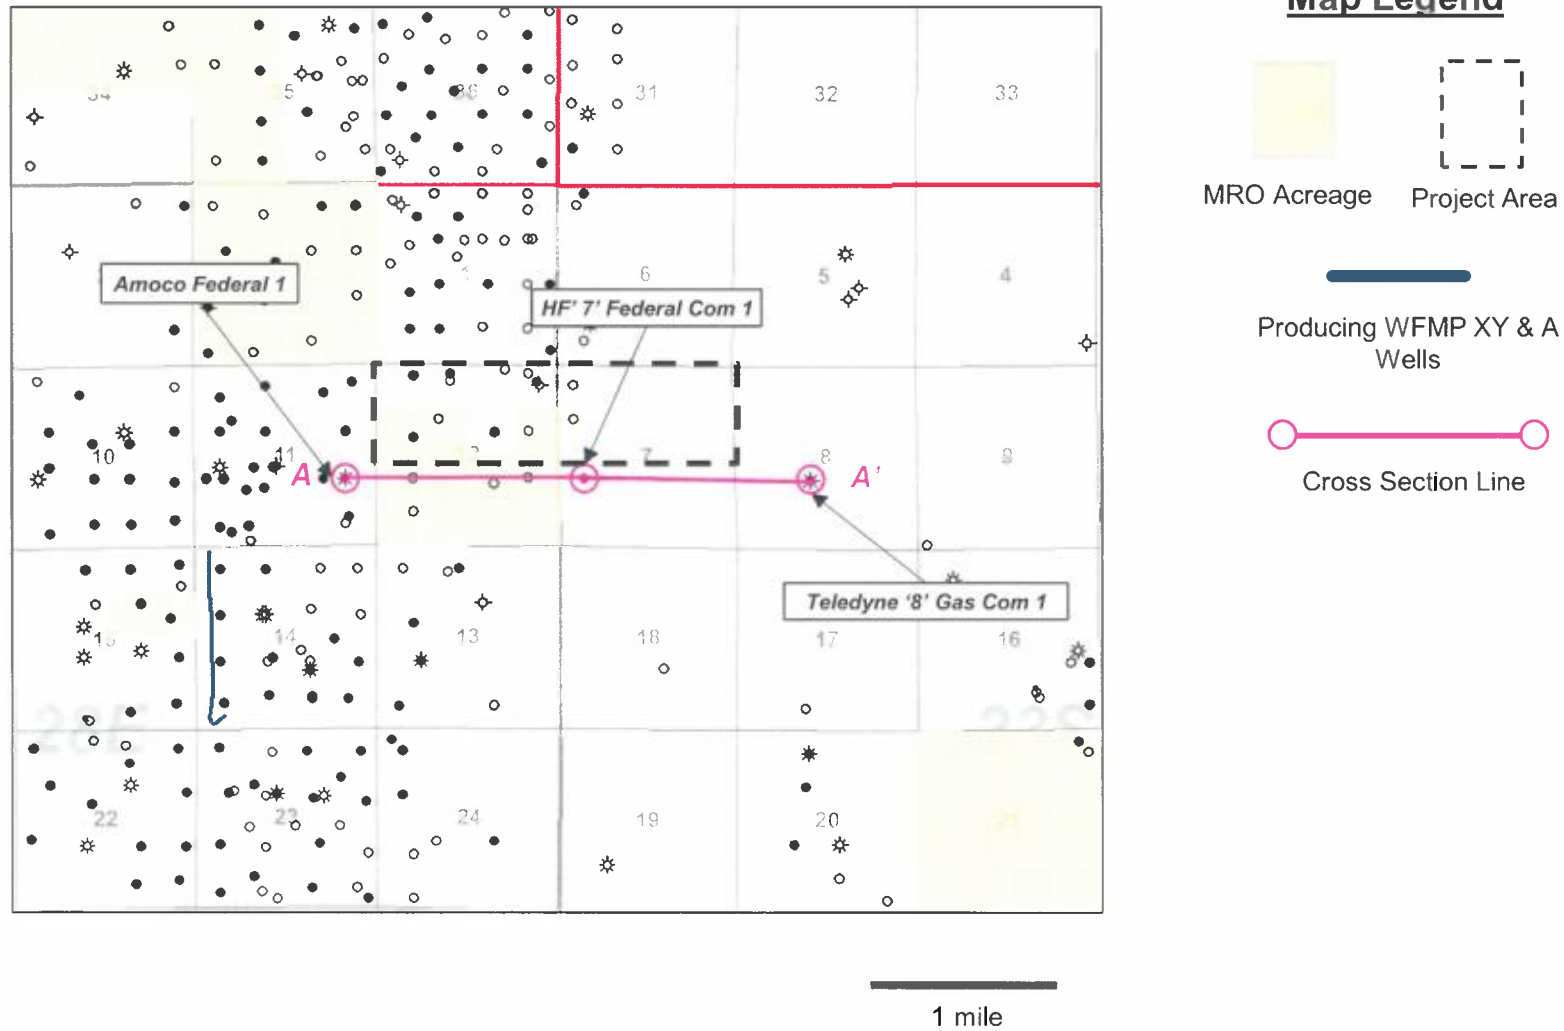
Map Legend

MRO Acreage

Project Area

Producing WFMP XY & A Wells

Cross Section Line

34 35 36 31 32 33

6 5 4

Amoco Federal 1

HF' 7' Federal Com 1

10 11 8 9

A

A'

Teledyne '8' Gas Com 1

15 14 13 18 17 16

22 23 24 19 20 21

1 mile